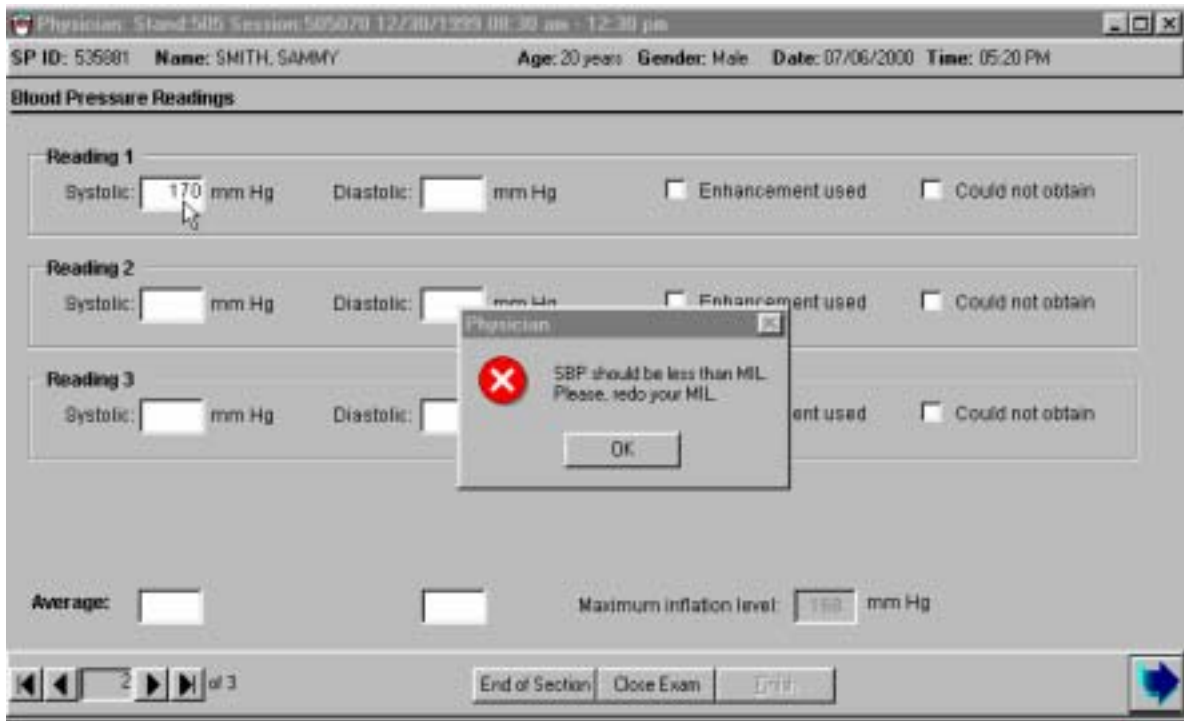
Physician: Stand:505 Session:505070 12/30/1999 08:30 am - 12:30 pm

SP ID: 535881 Name: SMITH, SAMMY Age: 20 years Gender: Male Date: 07/06/2000 Time: 05:20 PM

Blood Pressure Readings

Reading 1
Systolic: 170 mm Hg Diastolic: mm Hg Enhancement used Could not obtain

Reading 2
Systolic: mm Hg Diastolic: mm Hg Enhancement used Could not obtain

Reading 3
Systolic: mm Hg Diastolic: ent used Could not obtain

Physician
SBP should be less than MIL. Please, redo your MIL.
OK

Average:

Maximum inflation level: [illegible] mm Hg

2 of 3

End of Section Close Exam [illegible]